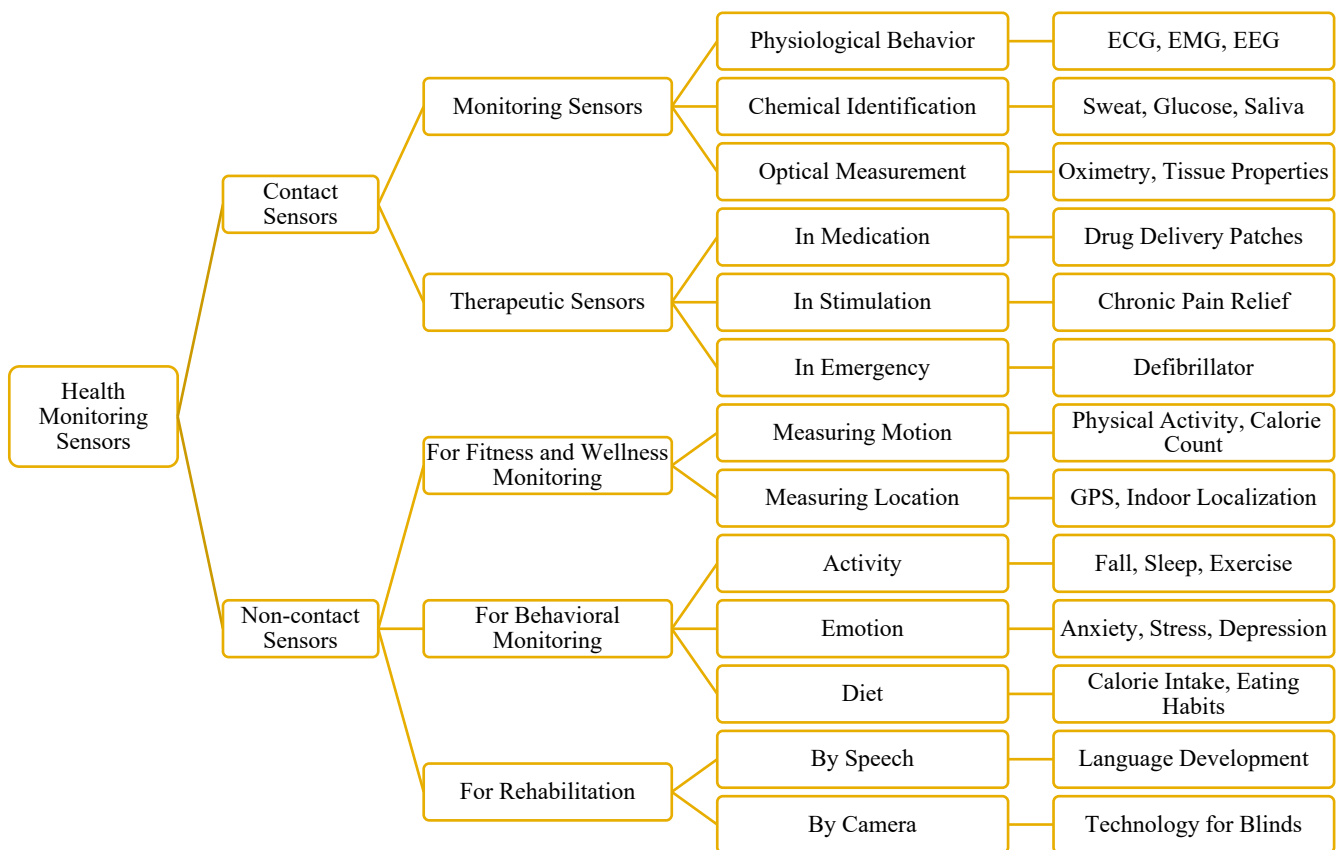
Health Monitoring Sensors

Contact Sensors

Monitoring Sensors

Physiological Behavior

ECG, EMG, EEG

Chemical Identification

Sweat, Glucose, Saliva

Optical Measurement

Oximetry, Tissue Properties

Therapeutic Sensors

In Medication

Drug Delivery Patches

In Stimulation

Chronic Pain Relief

In Emergency

Defibrillator

Non-contact Sensors

For Fitness and Wellness Monitoring

Measuring Motion

Physical Activity, Calorie Count

Measuring Location

GPS, Indoor Localization

For Behavioral Monitoring

Activity

Fall, Sleep, Exercise

Emotion

Anxiety, Stress, Depression

Diet

Calorie Intake, Eating Habits

For Rehabilitation

By Speech

Language Development

By Camera

Technology for Blinds